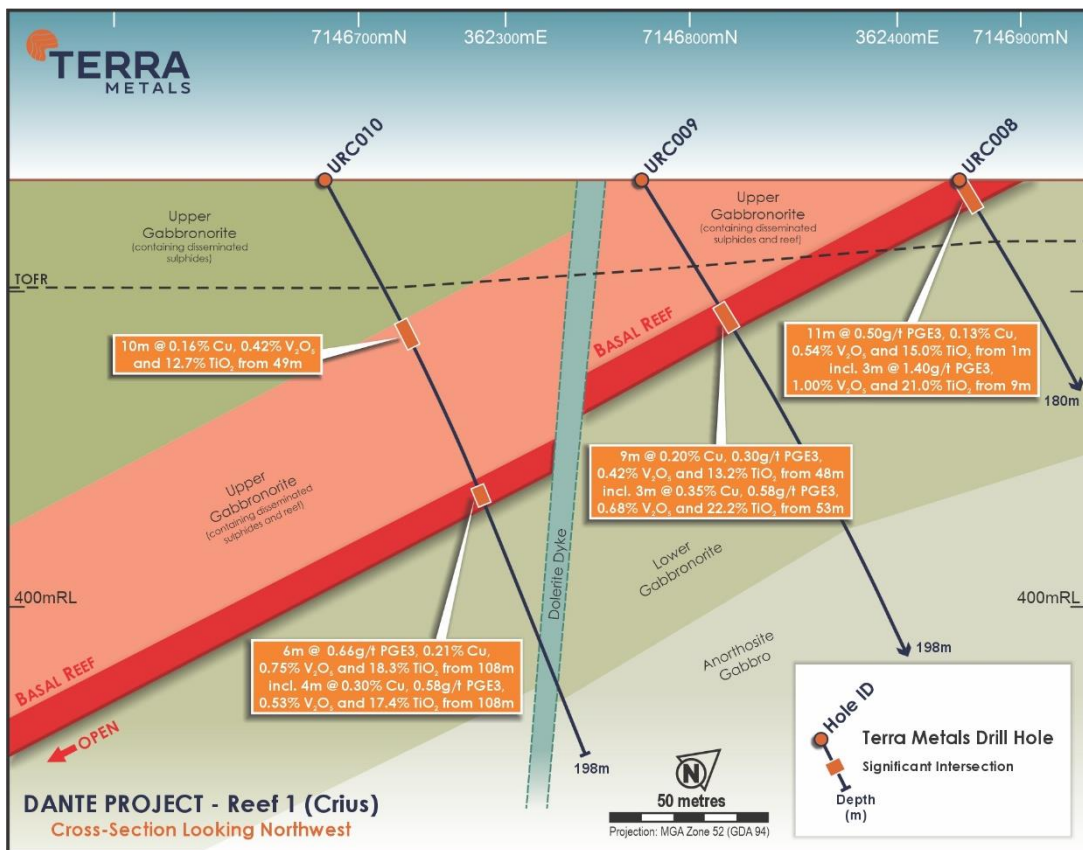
TERRA
METALS

7146700mN
362300mE
7146800mN
362400mE
7146900mN

URC010
URC009
URC008

Upper Gabbronorite
(containing disseminated sulphides)

Upper Gabbronorite
(containing disseminated sulphides and reef)

TOFR

10m @ 0.16% Cu, 0.42% $V_2O_5$ and 12.7% $TiO_2$ from 49m

BASAL REEF

11m @ 0.50g/t PGE3, 0.13% Cu, 0.54% $V_2O_5$ and 15.0% $TiO_2$ from 1m
incl. 3m @ 1.40g/t PGE3, 1.00% $V_2O_5$ and 21.0% $TiO_2$ from 9m

180m

Upper Gabbronorite
(containing disseminated sulphides and reef)

9m @ 0.20% Cu, 0.30g/t PGE3, 0.42% $V_2O_5$ and 13.2% $TiO_2$ from 48m
incl. 3m @ 0.35% Cu, 0.58g/t PGE3, 0.68% $V_2O_5$ and 22.2% $TiO_2$ from 53m

Dolerite Dyke

Lower Gabbronorite

400mRL

400mRL

Anorthosite Gabbro

198m

6m @ 0.66g/t PGE3, 0.21% Cu, 0.75% $V_2O_5$ and 18.3% $TiO_2$ from 108m
incl. 4m @ 0.30% Cu, 0.58g/t PGE3, 0.53% $V_2O_5$ and 17.4% $TiO_2$ from 108m

BASAL REEF

OPEN

198m

Hole ID
Terra Metals Drill Hole
Significant Intersection
Depth (m)

N
50 metres
Projection: MGA Zone 52 (GDA 94)

DANTE PROJECT - Reef 1 (Crius)
Cross-Section Looking Northwest